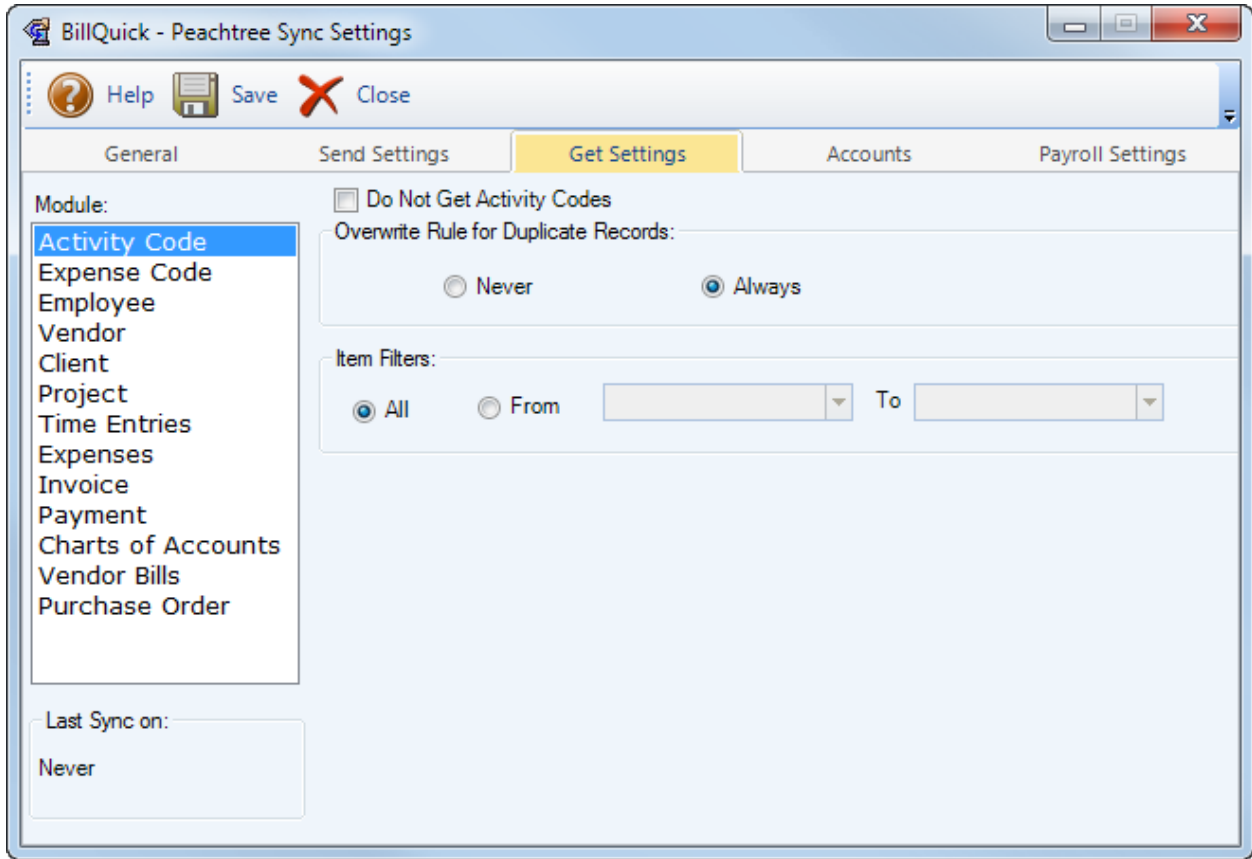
BillQuick - Peachtree Sync Settings

Help Save Close

General Send Settings Get Settings Accounts Payroll Settings

Module:

Activity Code
Expense Code
Employee
Vendor
Client
Project
Time Entries
Expenses
Invoice
Payment
Charts of Accounts
Vendor Bills
Purchase Order

Last Sync on:

Never

Do Not Get Activity Codes

Overwrite Rule for Duplicate Records:

Never Always

Item Filters:

All From To